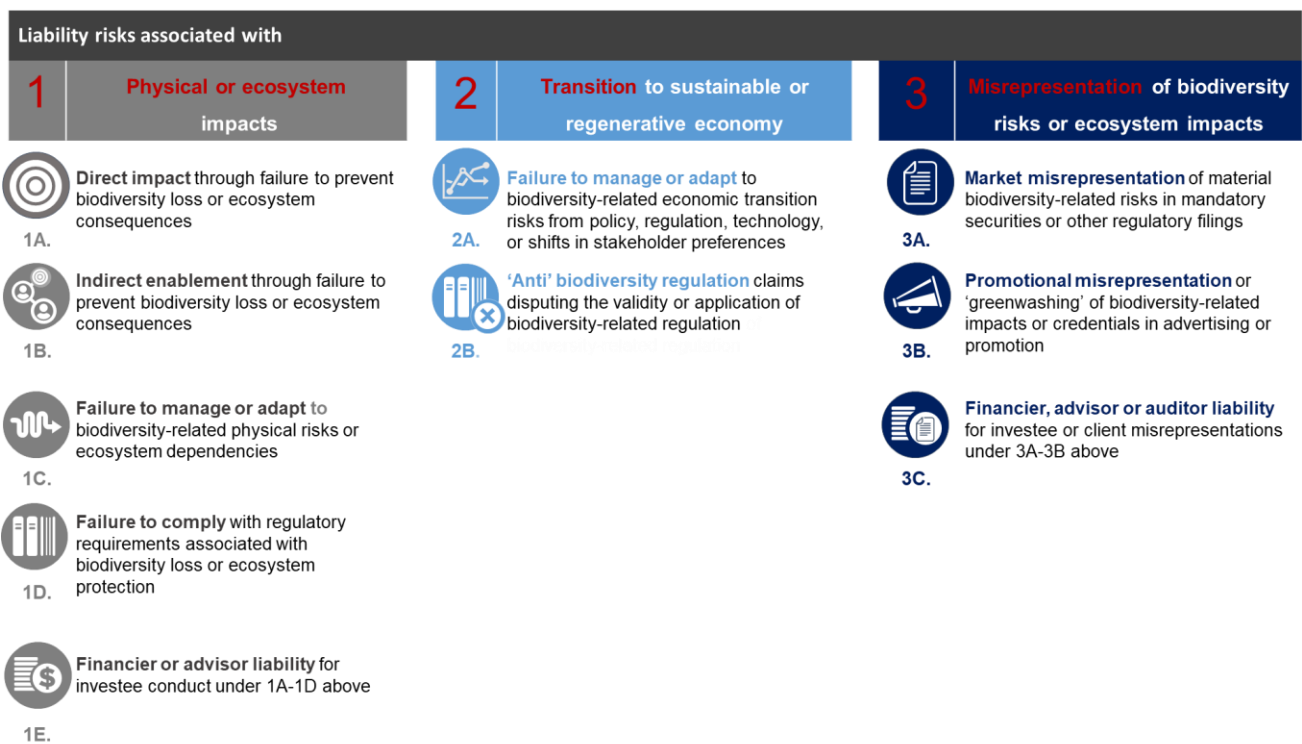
Liability risks associated with

1 Physical or ecosystem impacts

2 Transition to sustainable or regenerative economy

3 Misrepresentation of biodiversity risks or ecosystem impacts

1A. Direct impact through failure to prevent biodiversity loss or ecosystem consequences

1B. Indirect enablement through failure to prevent biodiversity loss or ecosystem consequences

1C. Failure to manage or adapt to biodiversity-related physical risks or ecosystem dependencies

1D. Failure to comply with regulatory requirements associated with biodiversity loss or ecosystem protection

1E. Financier or advisor liability for investee conduct under 1A-1D above

2A. Failure to manage or adapt to biodiversity-related economic transition risks from policy, regulation, technology, or shifts in stakeholder preferences

2B. 'Anti' biodiversity regulation claims disputing the validity or application of biodiversity-related regulation

3A. Market misrepresentation of material biodiversity-related risks in mandatory securities or other regulatory filings

3B. Promotional misrepresentation or 'greenwashing' of biodiversity-related impacts or credentials in advertising or promotion

3C. Financier, advisor or auditor liability for investee or client misrepresentations under 3A-3B above